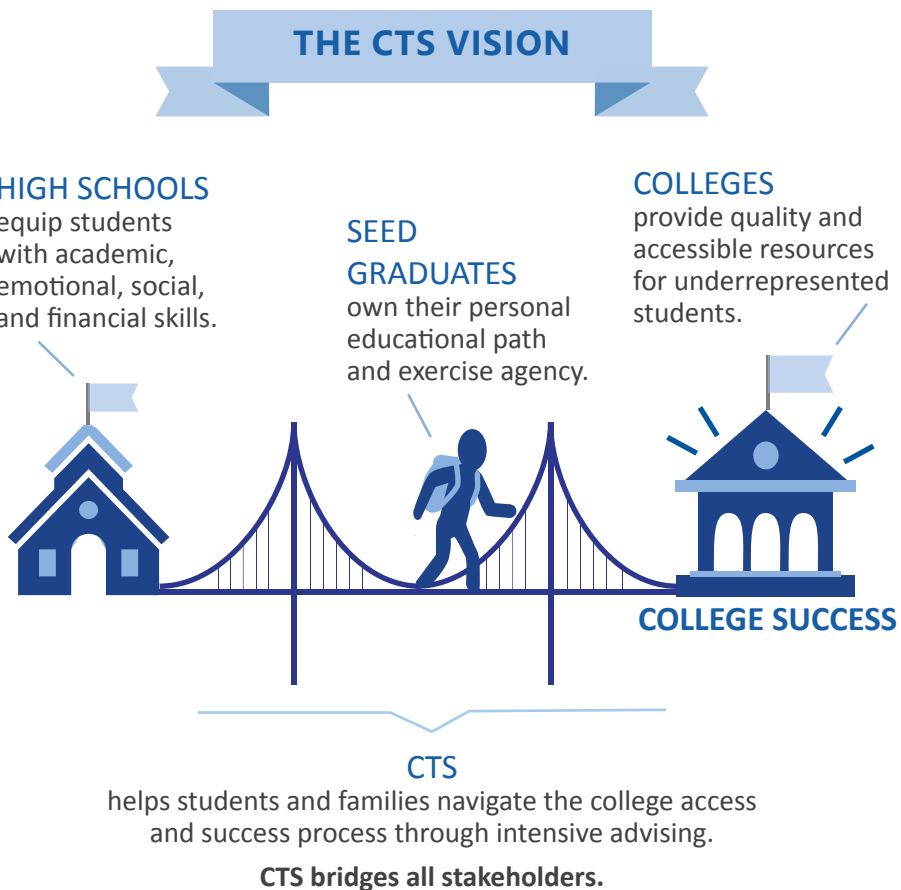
THE CTS VISION

HIGH SCHOOLS
equip students with academic, emotional, social, and financial skills.

SEED GRADUATES
own their personal educational path and exercise agency.

COLLEGES
provide quality and accessible resources for underrepresented students.

COLLEGE SUCCESS

CTS
helps students and families navigate the college access and success process through intensive advising.

CTS bridges all stakeholders.